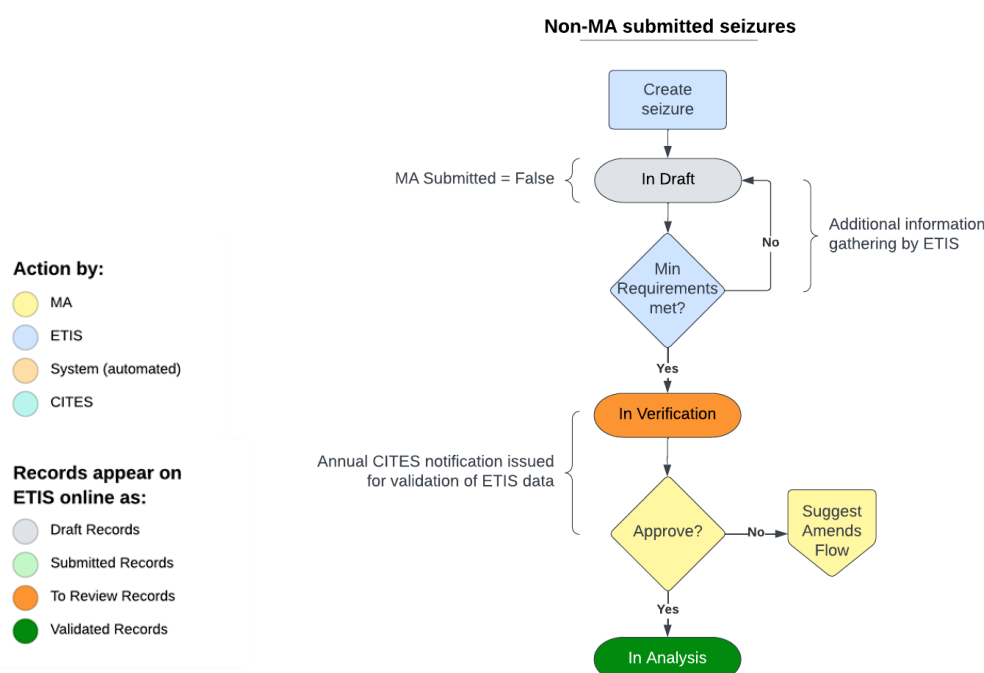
Non-MA submitted seizures

Create seizure

MA Submitted = False

In Draft

Additional information gathering by ETIS

No

Min Requirements met?

Yes

In Verification

Annual CITES notification issued for validation of ETIS data

Approve?

No

Suggest Amends Flow

Yes

In Analysis

Action by:

MA

ETIS

System (automated)

CITES

Records appear on ETIS online as:

Draft Records

Submitted Records

To Review Records

Validated Records